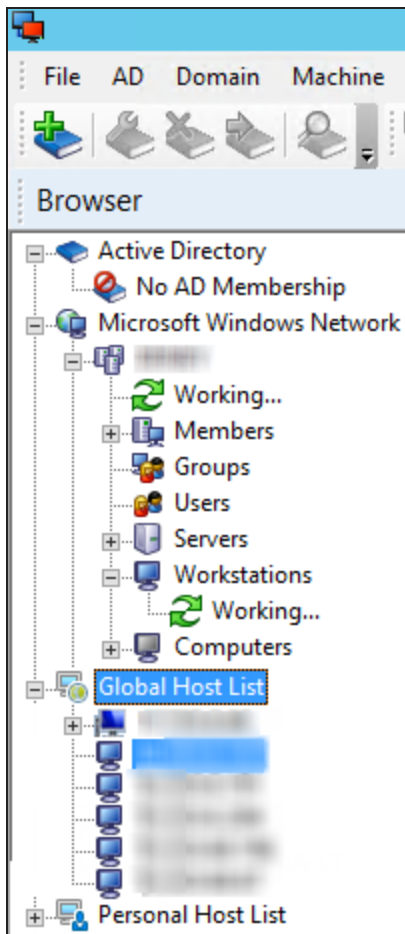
File AD Domain Machine

Browser

Active Directory
No AD Membership
Microsoft Windows Network
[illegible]
Working...
Members
Groups
Users
Servers
Workstations
Working...
Computers
Global Host List
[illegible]
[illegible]
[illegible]
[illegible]
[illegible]
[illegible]
Personal Host List